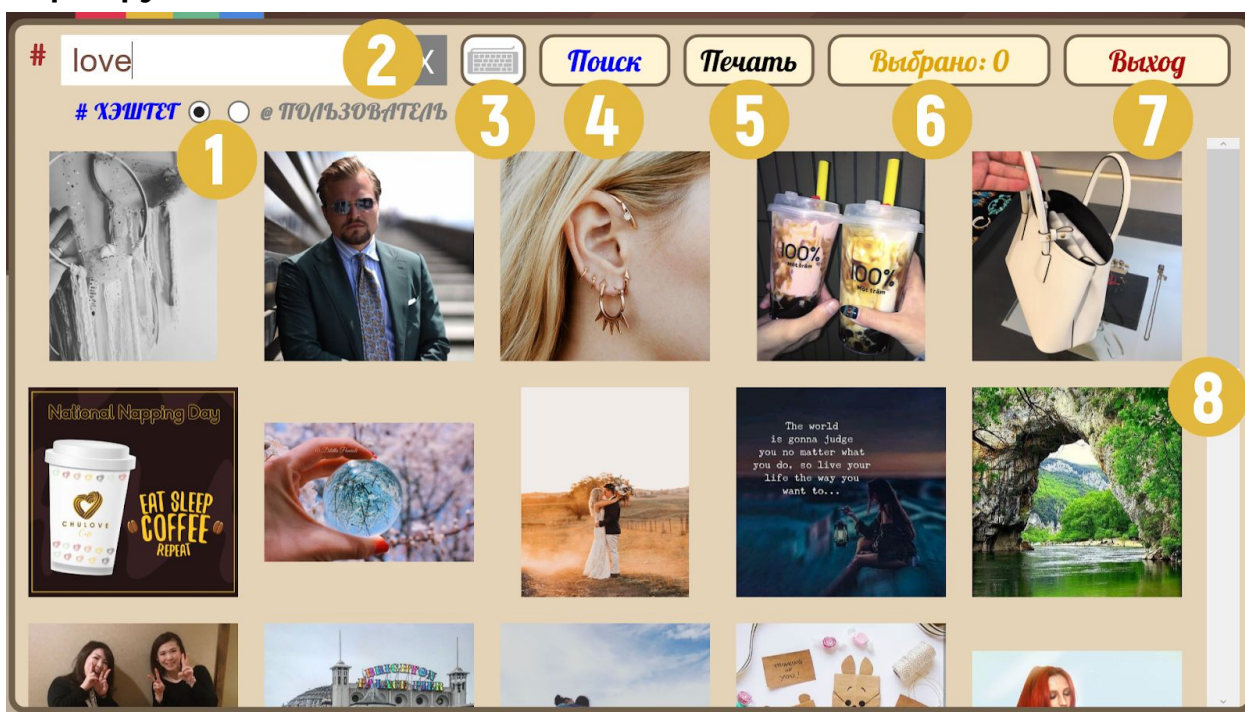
# love X

2

Поиск Печать Выбрано: 0 Выход

# ХЭШТЕГ @ ПОЛЬЗОВАТЕЛЬ

1 3 4 5 6 7

100% 100%

8

National Napping Day

CHULOVE

EAT SLEEP COFFEE REPEAT

The world is gonna judge you no matter what you do, so live your life the way you want to...

BRIGHTON

thinking of you!